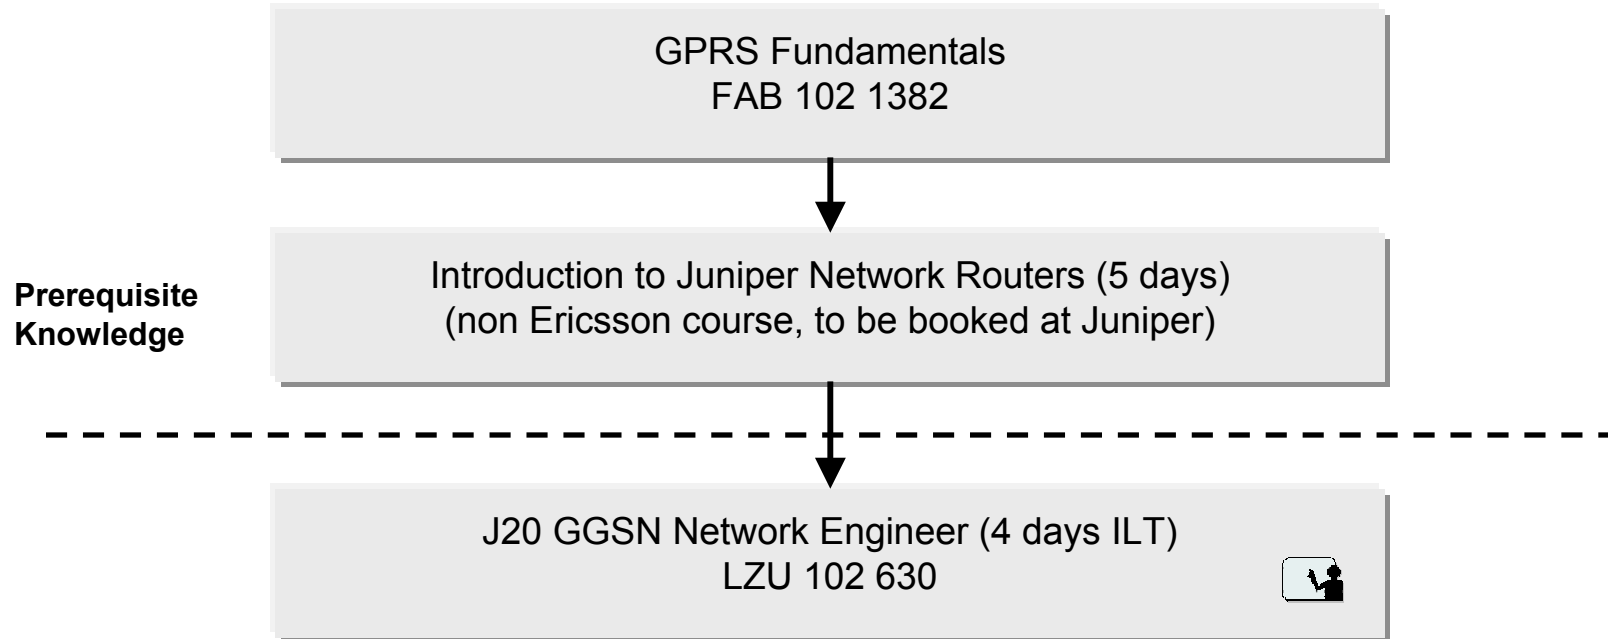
GPRS Fundamentals
FAB 102 1382

Prerequisite Knowledge

Introduction to Juniper Network Routers (5 days)
(non Ericsson course, to be booked at Juniper)

J20 GGSN Network Engineer (4 days ILT)
LZU 102 630